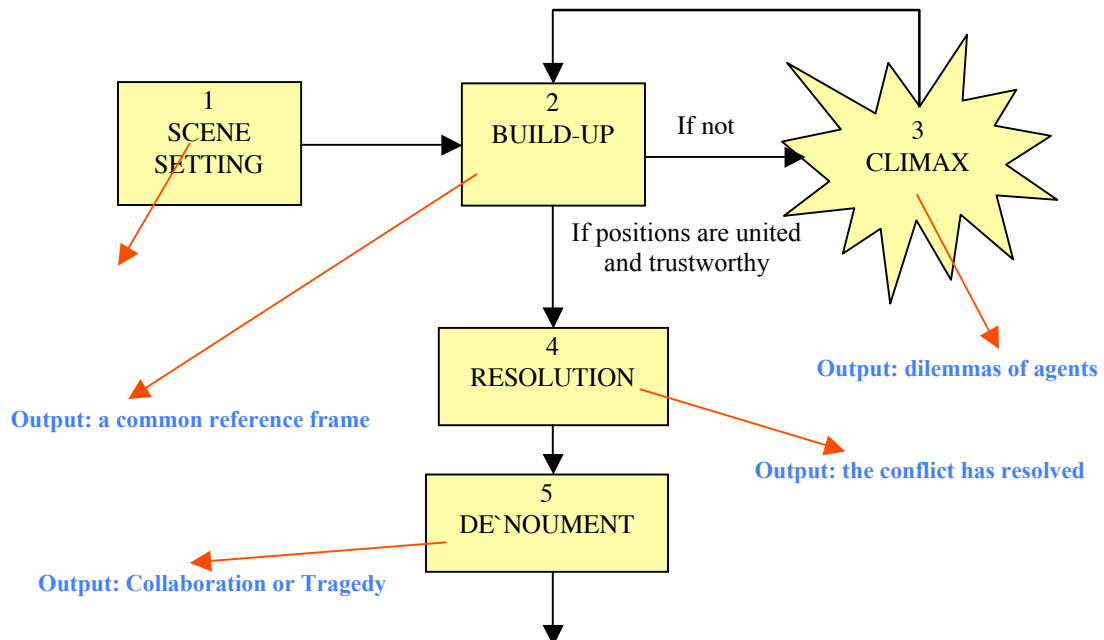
1
SCENE
SETTING

2
BUILD-UP

If not

3
CLIMAX

If positions are united and trustworthy

4
RESOLUTION

Output: dilemmas of agents

Output: a common reference frame

Output: the conflict has resolved

5
DE`NOUMENT

Output: Collaboration or Tragedy